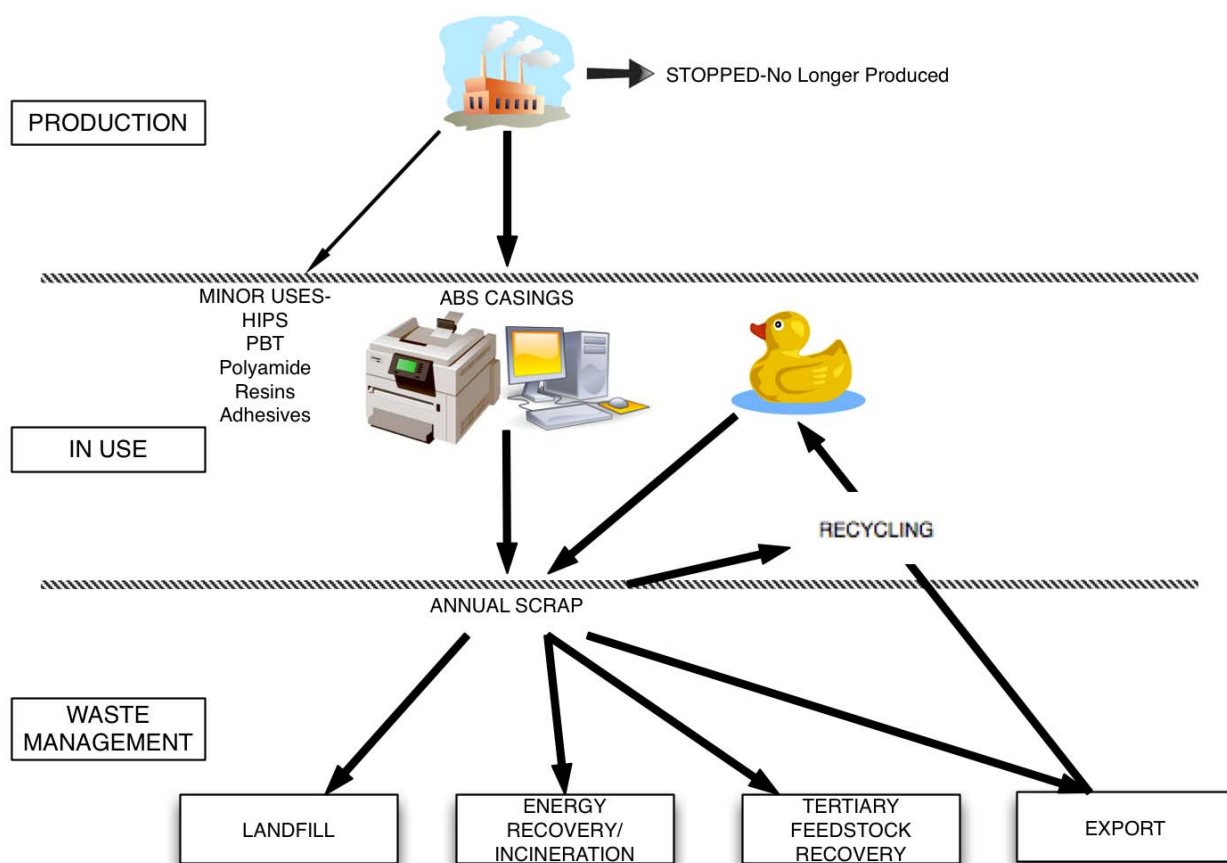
STOPPED-No Longer Produced

PRODUCTION

MINOR USES-
HIPS
PBT
Polyamide
Resins
Adhesives

ABS CASINGS

IN USE

RECYCLING

ANNUAL SCRAP

WASTE MANAGEMENT

LANDFILL

ENERGY RECOVERY/ INCINERATION

TERTIARY FEEDSTOCK RECOVERY

EXPORT